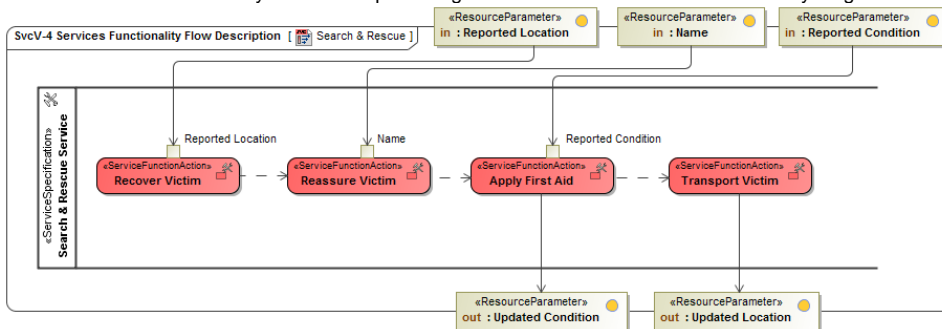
SvcV-4 Services Functionality Flow Description [ Search & Rescue ]

«ResourceParameter»
in : Reported Location

«ResourceParameter»
in : Name

«ResourceParameter»
in : Reported Condition

«ServiceSpecification»
Search & Rescue Service

Reported Location

Name

Reported Condition

«ServiceFunctionAction»
Recover Victim

«ServiceFunctionAction»
Reassure Victim

«ServiceFunctionAction»
Apply First Aid

«ServiceFunctionAction»
Transport Victim

«ResourceParameter»
out : Updated Condition

«ResourceParameter»
out : Updated Location